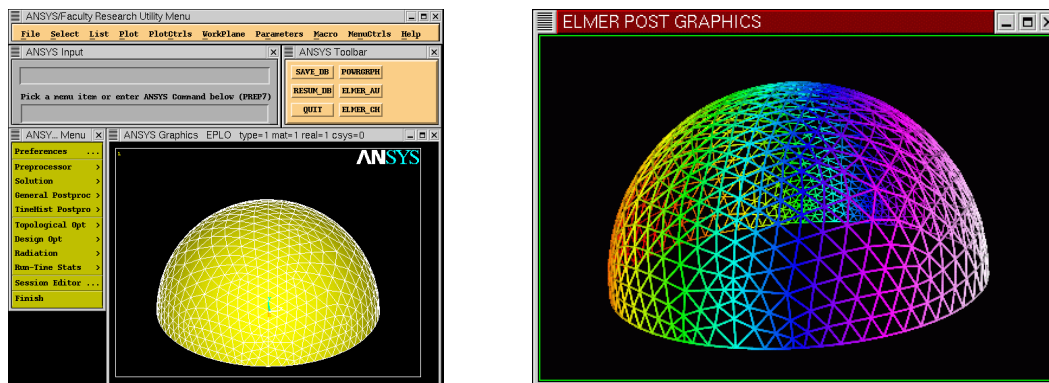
ANSYS/Faculty Research Utility Menu

File Select List Plot PlotCtrls WorkPlane Parameters Macro MenuCtrls Help

ANSYS Input

Pick a menu item or enter ANSYS Command below (PREP7)

ANSYS Toolbar

SAVE_DB POWRGRPH RESUM_DB ELMER_AU QUIT ELMER_CH

ANSY... Menu

Preferences ...
Preprocessor
Solution
General Postproc
TimeHist Postpro
Topological Opt
Design Opt
Radiation
Run-Time Stats
Session Editor ...
Finish

ANSYS Graphics EPLO type=1 mat=1 real=1 csys=0

ANSYS

ELMER POST GRAPHICS